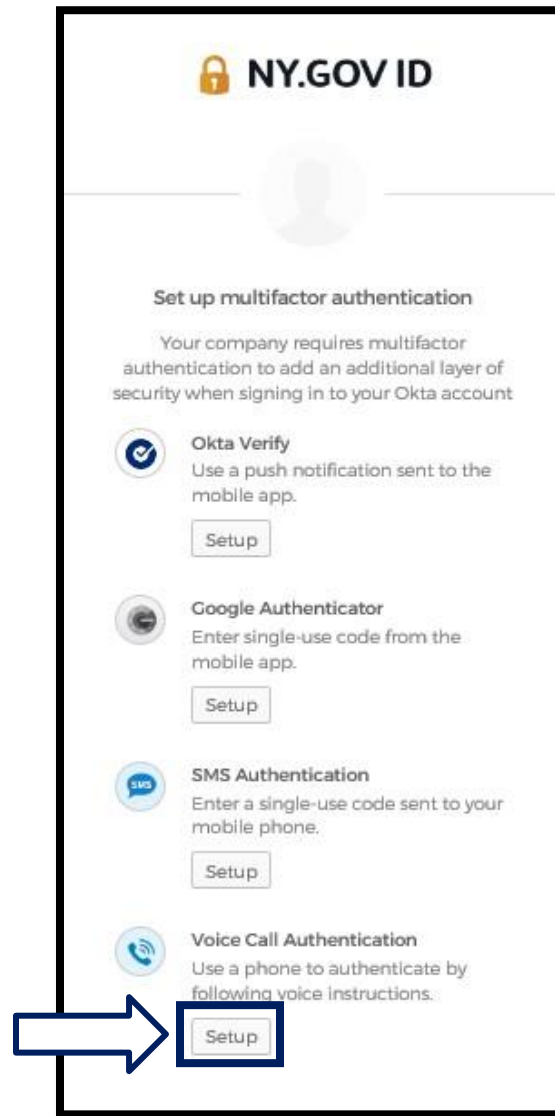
NY.GOV ID

Set up multifactor authentication

Your company requires multifactor authentication to add an additional layer of security when signing in to your Okta account

Okta Verify
Use a push notification sent to the mobile app.

Setup

Google Authenticator
Enter single-use code from the mobile app.

Setup

SMS

SMS Authentication
Enter a single-use code sent to your mobile phone.

Setup

Voice Call Authentication
Use a phone to authenticate by following voice instructions.

Setup